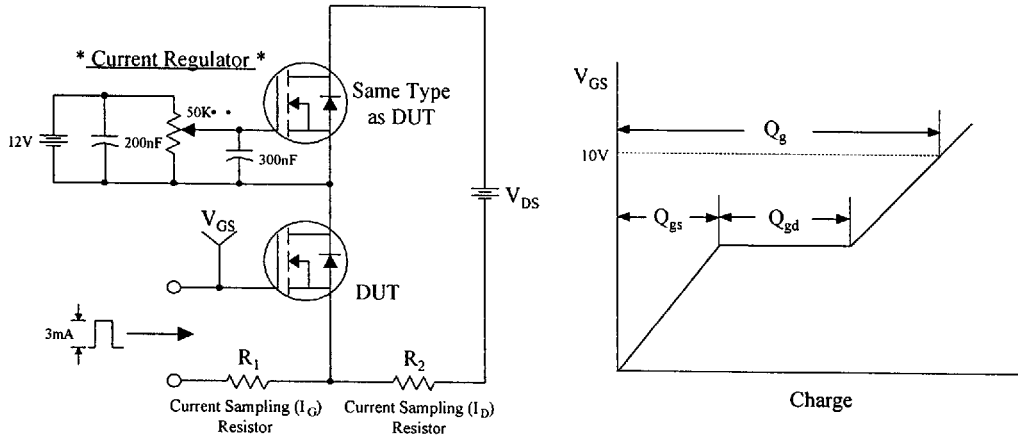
* Current Regulator *

12V

200nF

50K

300nF

Same Type as DUT

$V_{DS}$

$V_{GS}$

DUT

3mA

$R_1$

$R_2$

Current Sampling ($I_G$) Resistor

Current Sampling ($I_D$) Resistor

$V_{GS}$

$Q_g$

10V

$Q_{gs}$

$Q_{gd}$

Charge